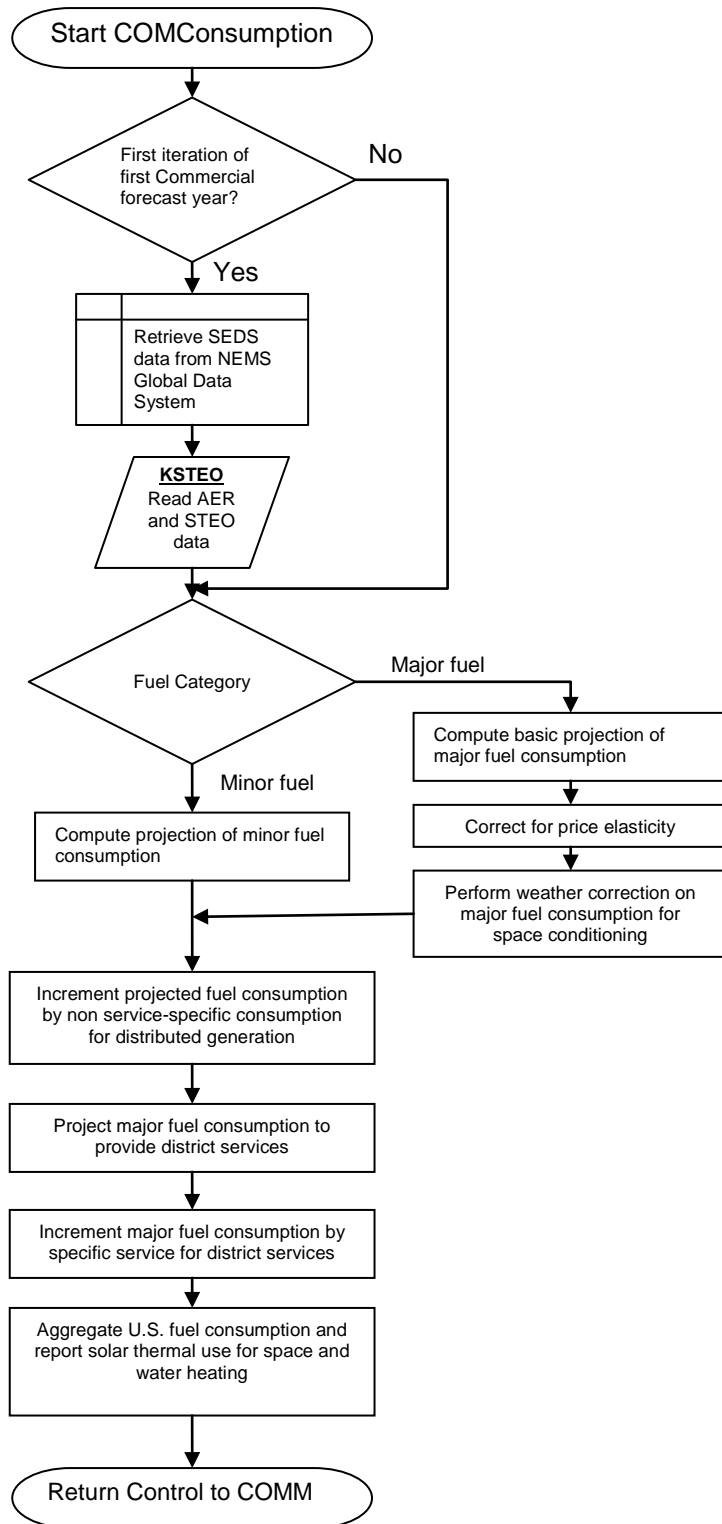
Start COMConsumption

First iteration of first Commercial forecast year?

No

Yes

Retrieve SEDS data from NEMS Global Data System

KSTEO
Read AER and STEO data

Fuel Category

Major fuel

Compute basic projection of major fuel consumption

Correct for price elasticity

Perform weather correction on major fuel consumption for space conditioning

Minor fuel

Compute projection of minor fuel consumption

Increment projected fuel consumption by non service-specific consumption for distributed generation

Project major fuel consumption to provide district services

Increment major fuel consumption by specific service for district services

Aggregate U.S. fuel consumption and report solar thermal use for space and water heating

Return Control to COMM